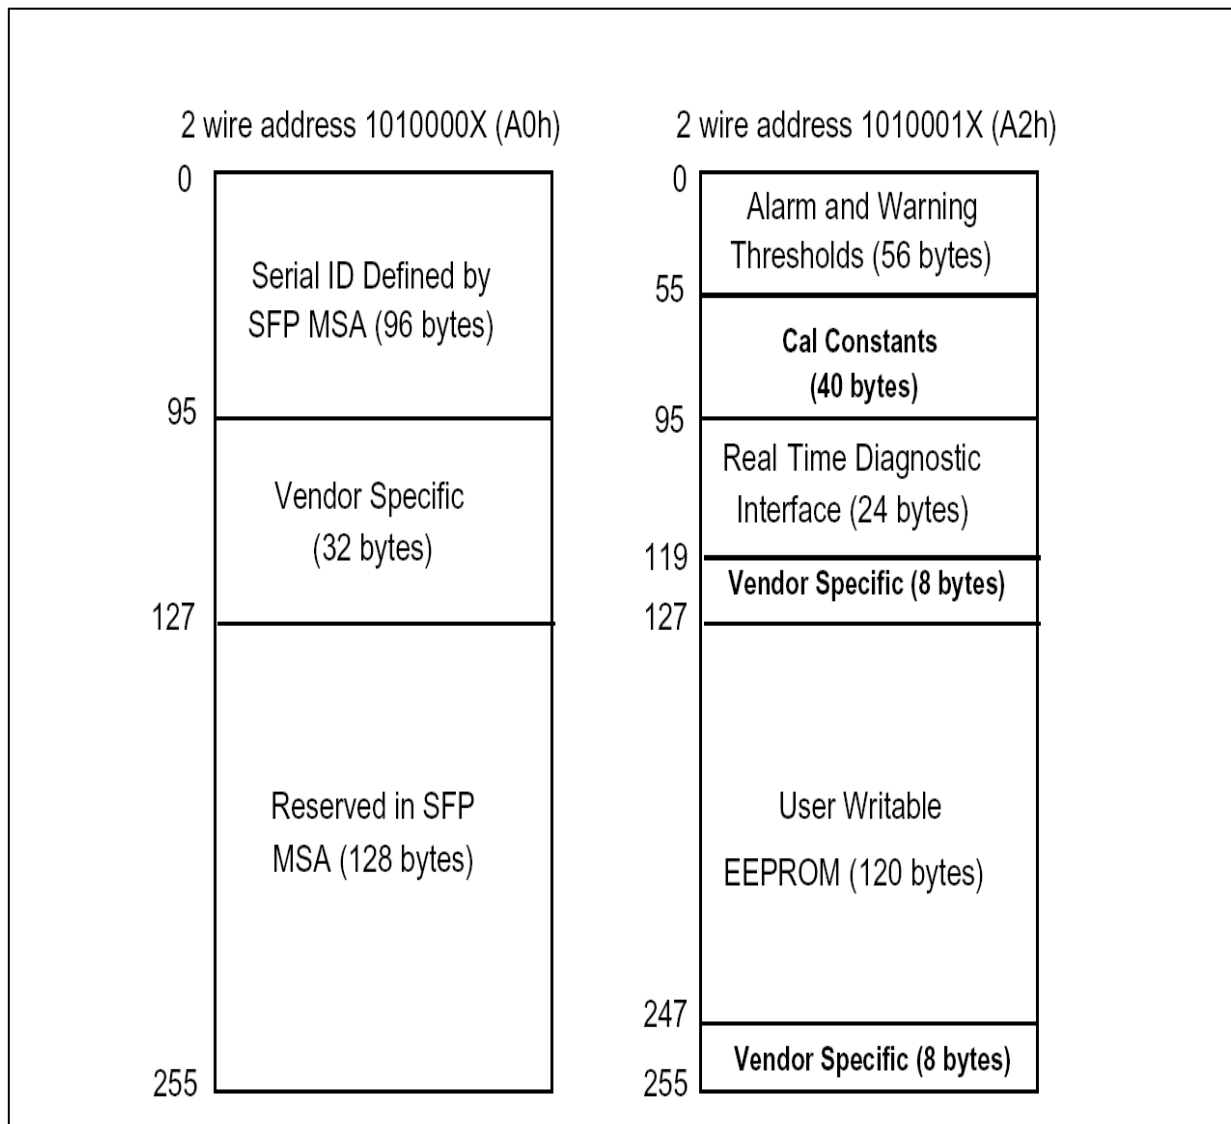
2 wire address 1010000X (A0h)

0

Serial ID Defined by SFP MSA (96 bytes)

95

Vendor Specific (32 bytes)

127

Reserved in SFP MSA (128 bytes)

255

2 wire address 1010001X (A2h)

0

Alarm and Warning Thresholds (56 bytes)

55

Cal Constants (40 bytes)

95

Real Time Diagnostic Interface (24 bytes)

119

Vendor Specific (8 bytes)

127

User Writable EEPROM (120 bytes)

247

Vendor Specific (8 bytes)

255